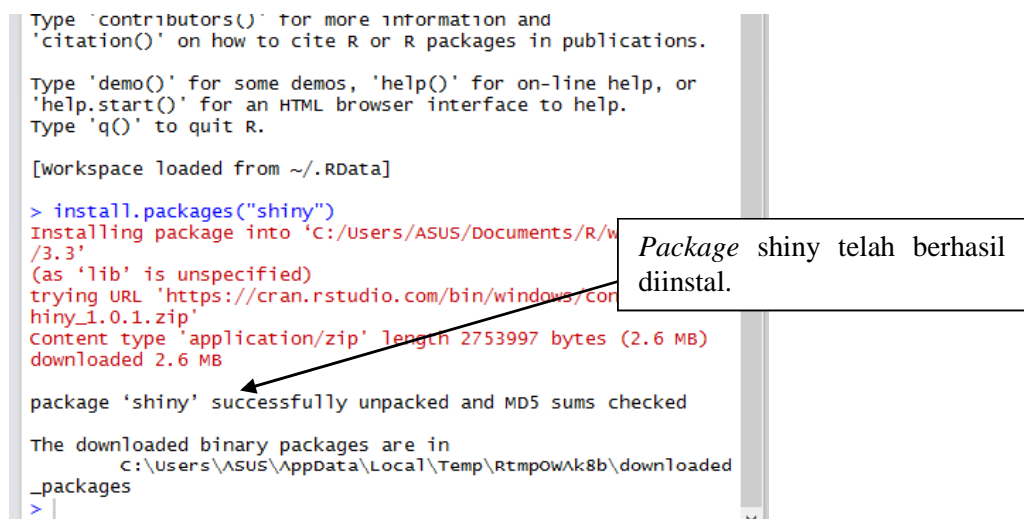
Type 'contributors()' for more information and 'citation()' on how to cite R or R packages in publications.

Type 'demo()' for some demos, 'help()' for on-line help, or 'help.start()' for an HTML browser interface to help.
Type 'q()' to quit R.

[Workspace loaded from ~/.RData]

> install.packages("shiny")
Installing package into ‘C:/Users/ASUS/Documents/R/w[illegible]
/3.3’
(as ‘lib’ is unspecified)
trying URL 'https://cran.rstudio.com/bin/windows/con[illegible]
hiny_1.0.1.zip'
Content type 'application/zip' length 2753997 bytes (2.6 MB)
downloaded 2.6 MB

package ‘shiny’ successfully unpacked and MD5 sums checked

The downloaded binary packages are in
C:\Users\ASUS\AppData\Local\Temp\RtmpOWAk8b\downloaded_packages
>

*Package* shiny telah berhasil diinstal.